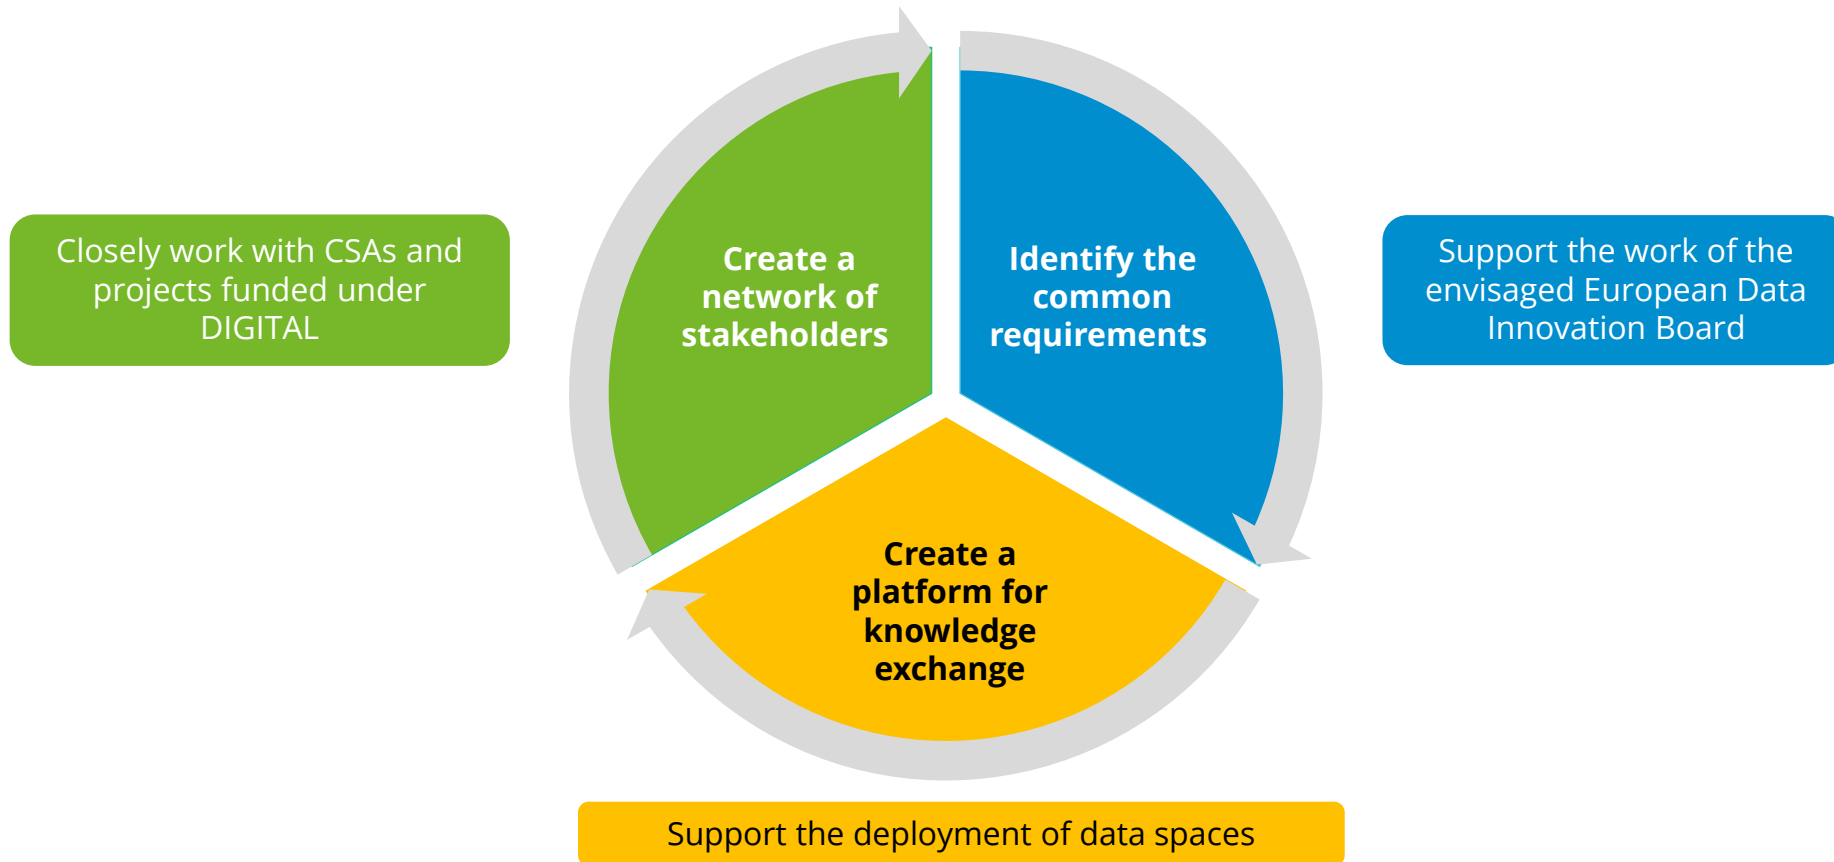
Closely work with CSAs and projects funded under DIGITAL

Create a network of stakeholders

Identify the common requirements

Support the work of the envisaged European Data Innovation Board

Create a platform for knowledge exchange

Support the deployment of data spaces